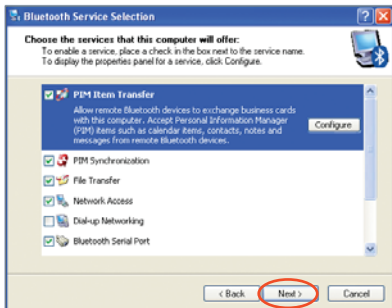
Bluetooth Service Selection

Choose the services that this computer will offer:
To enable a service, place a check in the box next to the service name.
To display the properties panel for a service, click Configure.

PIM Item Transfer
Allow remote Bluetooth devices to exchange business cards with this computer. Accept Personal Information Manager (PIM) items such as calendar items, contacts, notes and messages from remote Bluetooth devices.

Configure

PIM Synchronization
File Transfer
Network Access
Dial-up Networking
Bluetooth Serial Port

< Back
Next >
Cancel